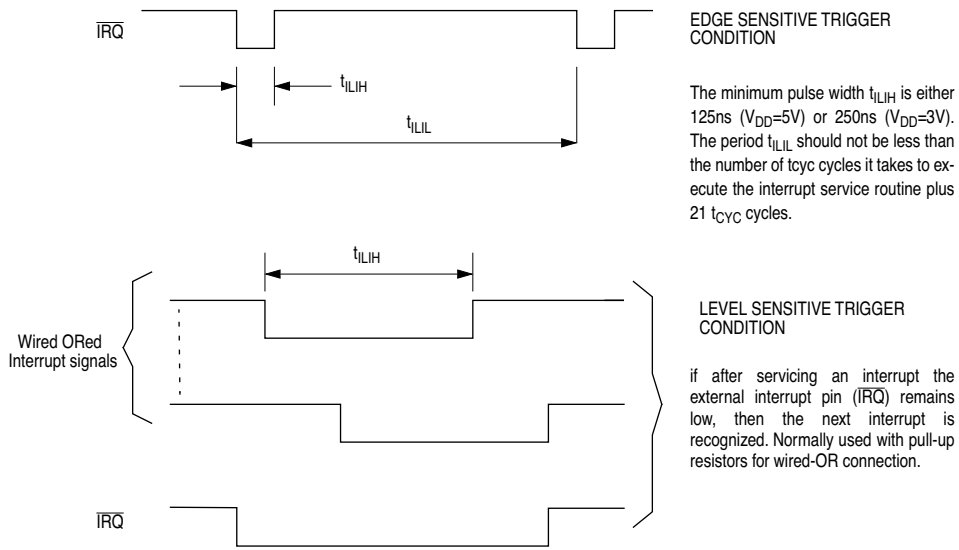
$\overline{IRQ}$

$t_{ILIH}$

$t_{ILIL}$

EDGE SENSITIVE TRIGGER CONDITION

The minimum pulse width $t_{ILIH}$ is either 125ns ($V_{DD}$=5V) or 250ns ($V_{DD}$=3V). The period $t_{ILIL}$ should not be less than the number of tcyc cycles it takes to execute the interrupt service routine plus 21 $t_{CYC}$ cycles.

$t_{ILIH}$

Wired ORed Interrupt signals

LEVEL SENSITIVE TRIGGER CONDITION

if after servicing an interrupt the external interrupt pin ($\overline{IRQ}$) remains low, then the next interrupt is recognized. Normally used with pull-up resistors for wired-OR connection.

$\overline{IRQ}$